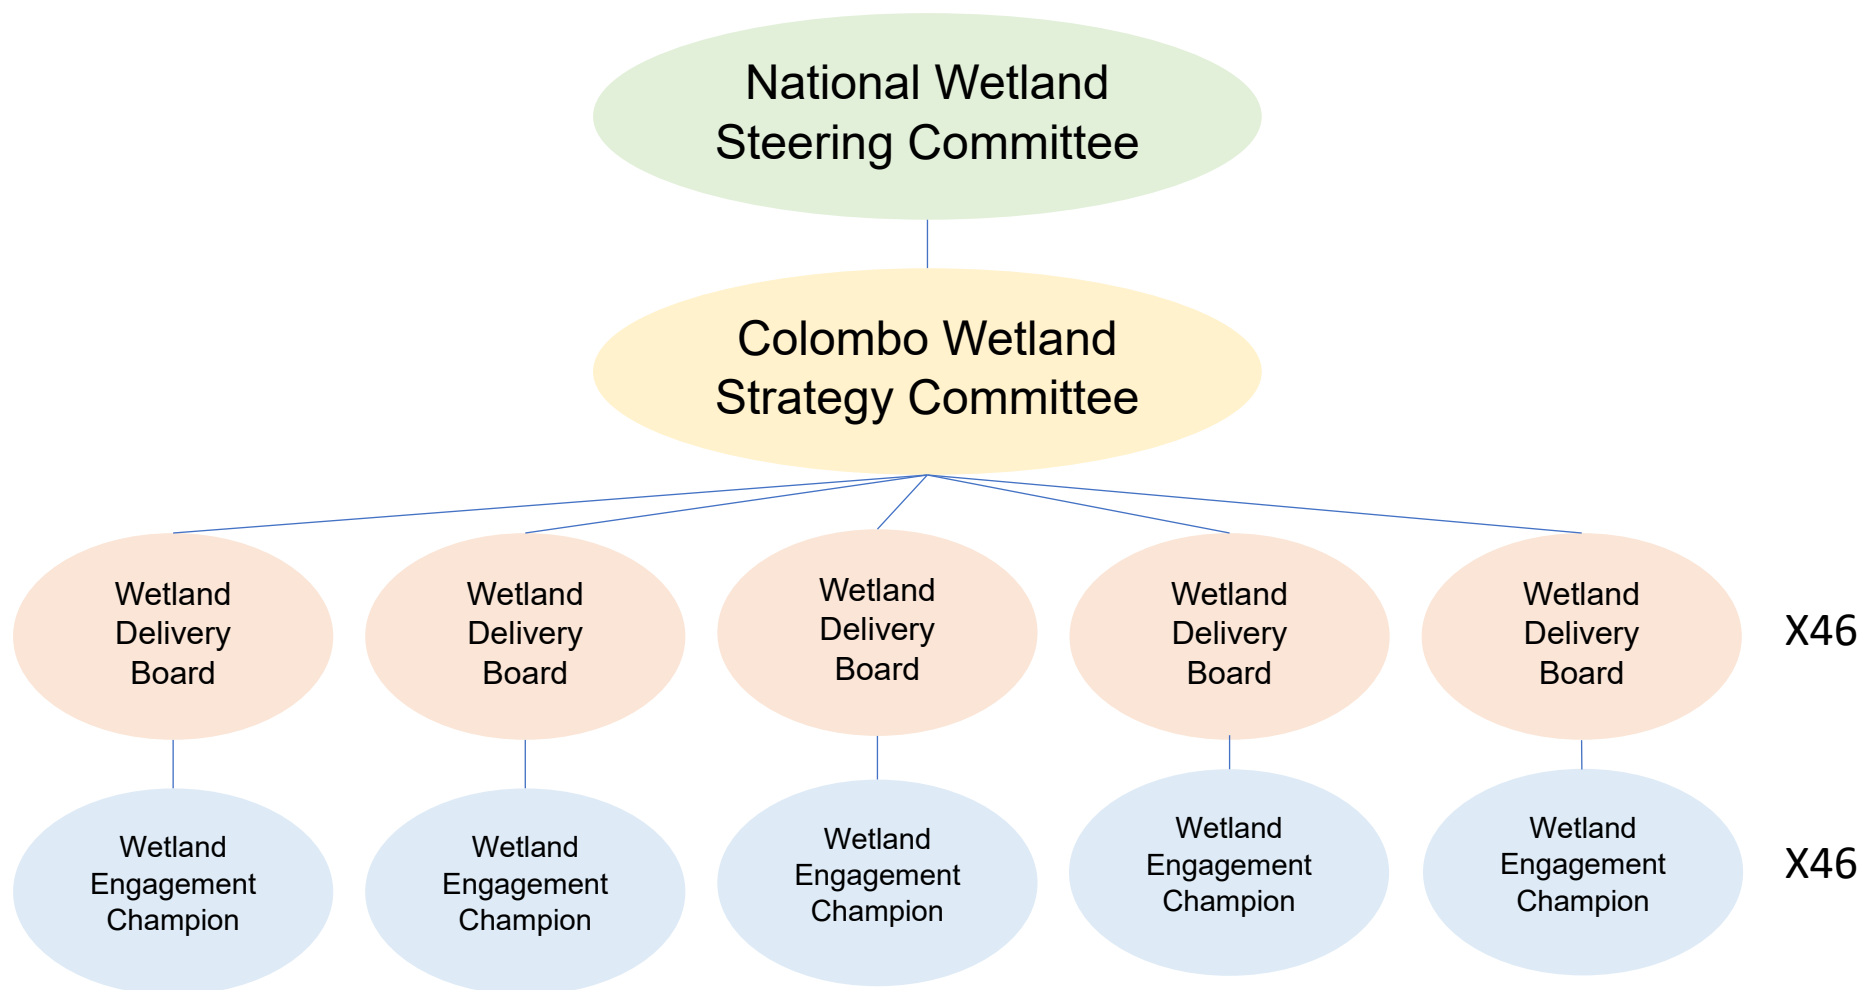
National Wetland Steering Committee

Colombo Wetland Strategy Committee

Wetland Delivery Board

Wetland Delivery Board

Wetland Delivery Board

Wetland Delivery Board

Wetland Delivery Board

X46

Wetland Engagement Champion

Wetland Engagement Champion

Wetland Engagement Champion

Wetland Engagement Champion

Wetland Engagement Champion

X46